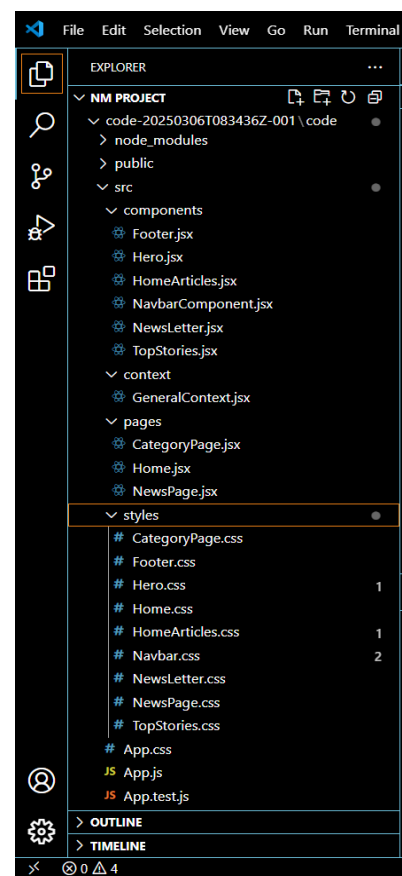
File Edit Selection View Go Run Terminal

EXPLORER ...

NM PROJECT

code-20250306T083436Z-001\code

node_modules

public

src

components

Footer.jsx

Hero.jsx

HomeArticles.jsx

NavbarComponent.jsx

NewsLetter.jsx

TopStories.jsx

context

GeneralContext.jsx

pages

CategoryPage.jsx

Home.jsx

NewsPage.jsx

styles

# CategoryPage.css

# Footer.css

# Hero.css 1

# Home.css

# HomeArticles.css 1

# Navbar.css 2

# NewsLetter.css

# NewsPage.css

# TopStories.css

# App.css

JS App.js

JS App.test.js

OUTLINE

TIMELINE

⊗ 0 ⚠ 4